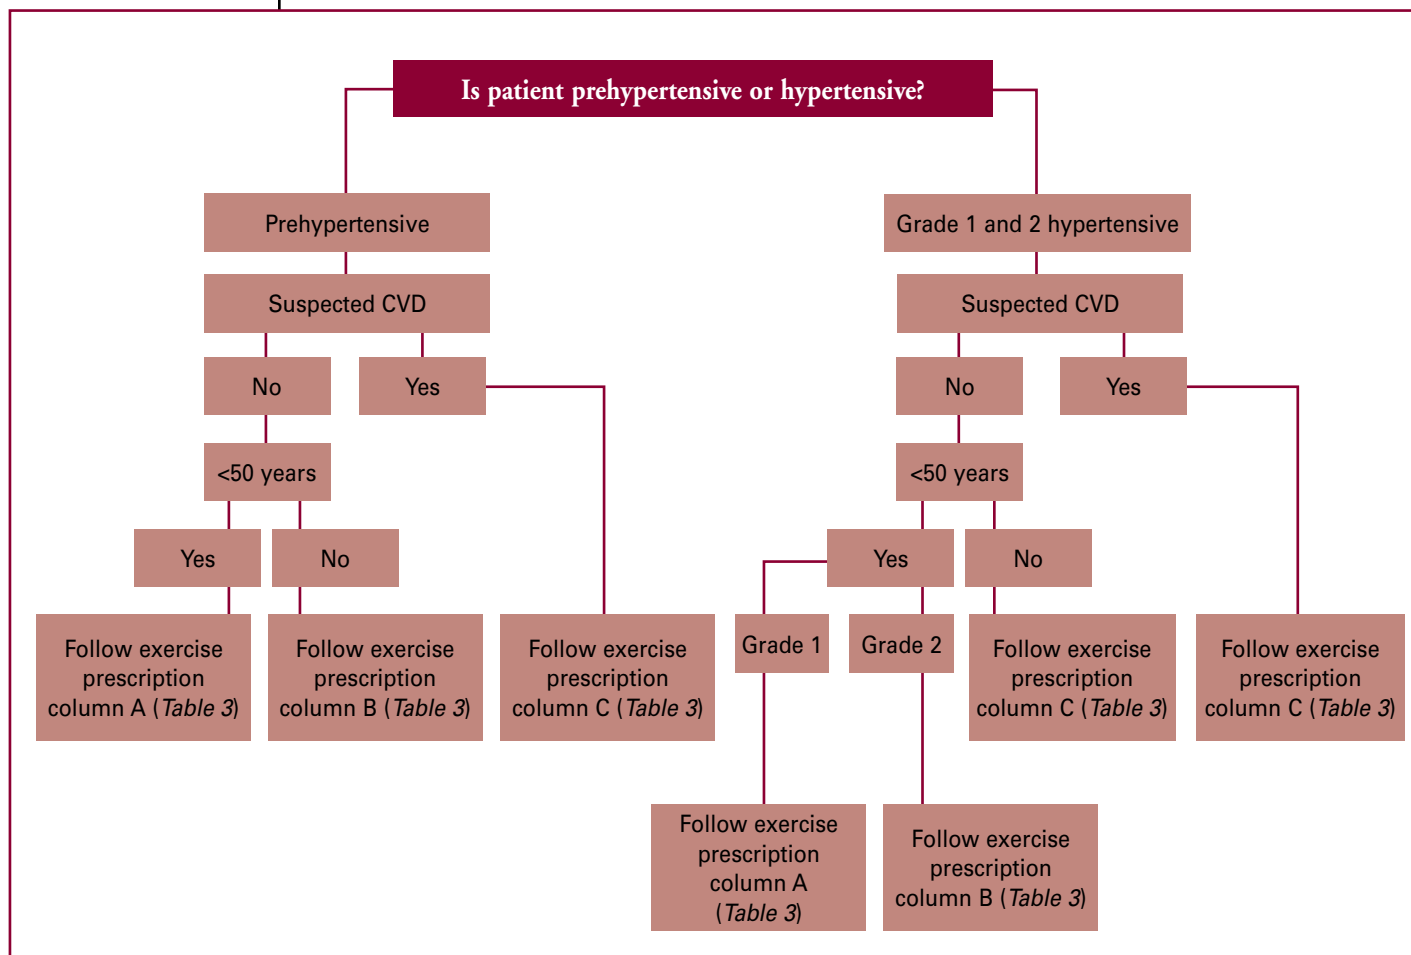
Is patient prehypertensive or hypertensive?

Prehypertensive

Suspected CVD

No

Yes

<50 years

Yes

No

Follow exercise prescription column A (Table 3)

Follow exercise prescription column B (Table 3)

Follow exercise prescription column C (Table 3)

Grade 1 and 2 hypertensive

Suspected CVD

No

Yes

<50 years

Yes

No

Grade 1

Grade 2

Follow exercise prescription column C (Table 3)

Follow exercise prescription column C (Table 3)

Follow exercise prescription column A (Table 3)

Follow exercise prescription column B (Table 3)